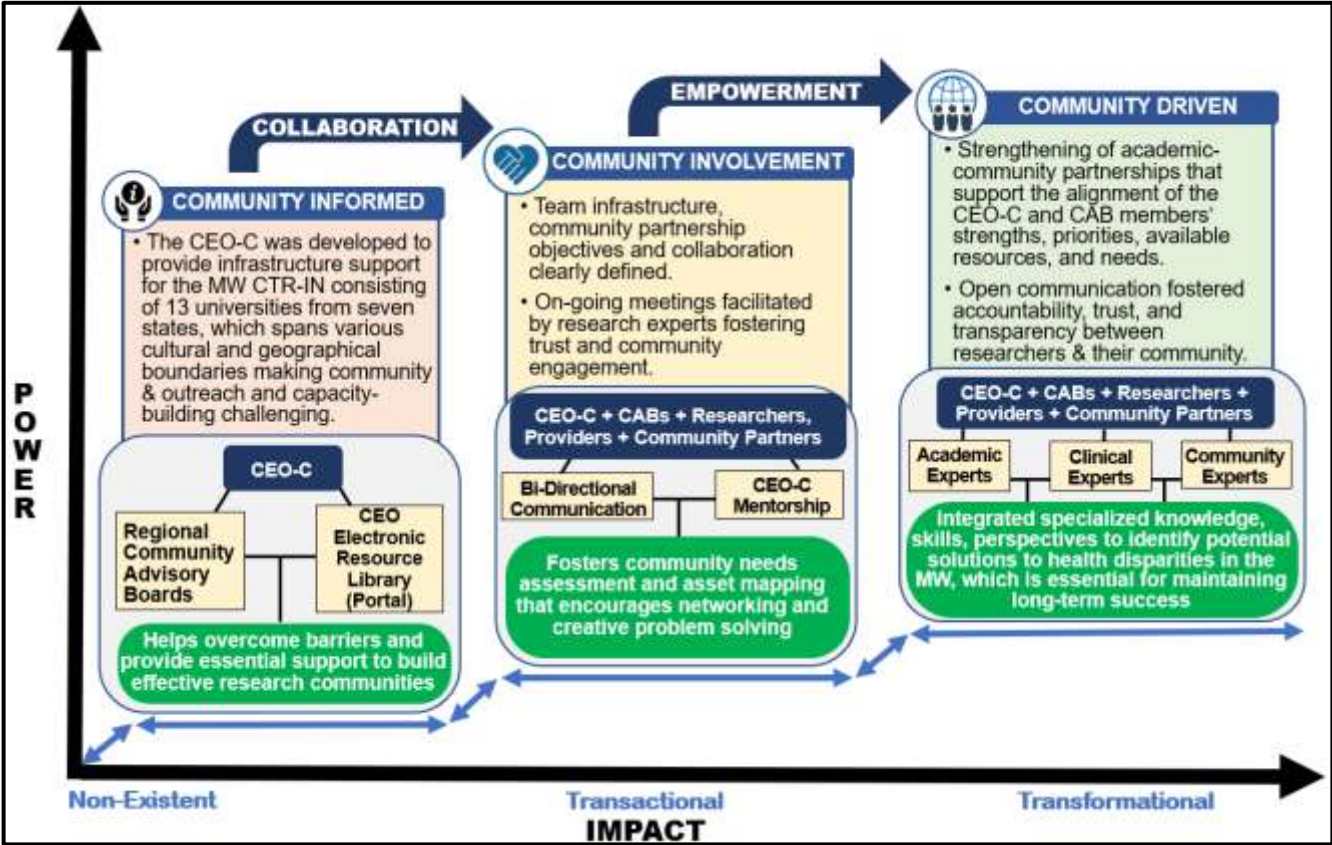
EMPOWERMENT

COLLABORATION

COMMUNITY DRIVEN

• Strengthening of academic-community partnerships that support the alignment of the CEO-C and CAB members' strengths, priorities, available resources, and needs.

• Open communication fostered accountability, trust, and transparency between researchers & their community.

CEO-C + CABs + Researchers + Providers + Community Partners

Academic Experts

Clinical Experts

Community Experts

Integrated specialized knowledge, skills, perspectives to identify potential solutions to health disparities in the MW, which is essential for maintaining long-term success

COMMUNITY INVOLVEMENT

• Team infrastructure, community partnership objectives and collaboration clearly defined.

• On-going meetings facilitated by research experts fostering trust and community engagement.

CEO-C + CABs + Researchers, Providers + Community Partners

Bi-Directional Communication

CEO-C Mentorship

Fosters community needs assessment and asset mapping that encourages networking and creative problem solving

COMMUNITY INFORMED

• The CEO-C was developed to provide infrastructure support for the MW CTR-IN consisting of 13 universities from seven states, which spans various cultural and geographical boundaries making community & outreach and capacity-building challenging.

CEO-C

Regional Community Advisory Boards

CEO Electronic Resource Library (Portal)

Helps overcome barriers and provide essential support to build effective research communities

POWER

Non-Existent

Transactional

Transformational

IMPACT